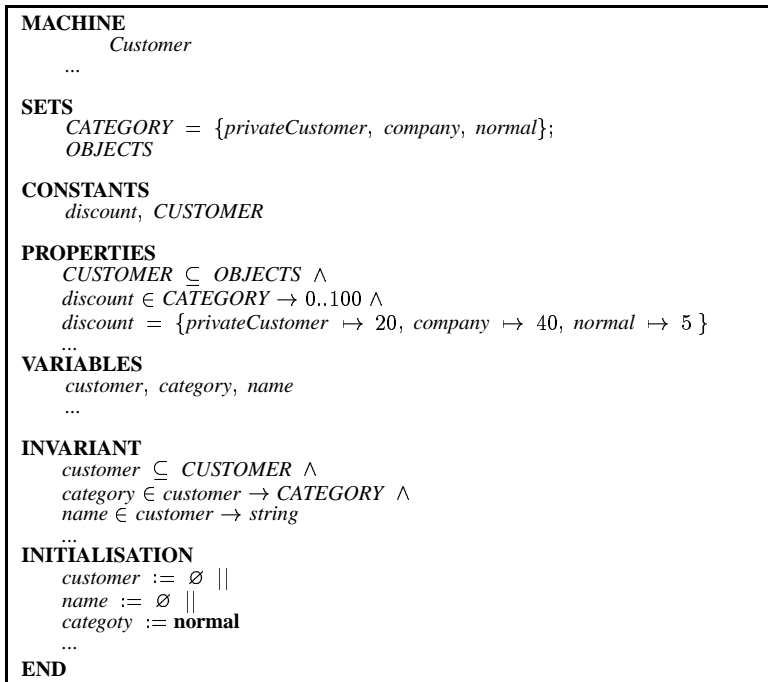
**MACHINE**
*Customer*
...

**SETS**
$CATEGORY = \{privateCustomer, company, normal\};$
*OBJECTS*

**CONSTANTS**
$discount, CUSTOMER$

**PROPERTIES**
$CUSTOMER \subseteq OBJECTS \wedge$
$discount \in CATEGORY \rightarrow 0..100 \wedge$
$discount = \{privateCustomer \mapsto 20, company \mapsto 40, normal \mapsto 5\}$
...

**VARIABLES**
$customer, category, name$
...

**INVARIANT**
$customer \subseteq CUSTOMER \wedge$
$category \in customer \rightarrow CATEGORY \wedge$
$name \in customer \rightarrow string$
...

**INITIALISATION**
$customer := \varnothing \ ||$
$name := \varnothing \ ||$
$categoty :=$ **normal**
...

**END**